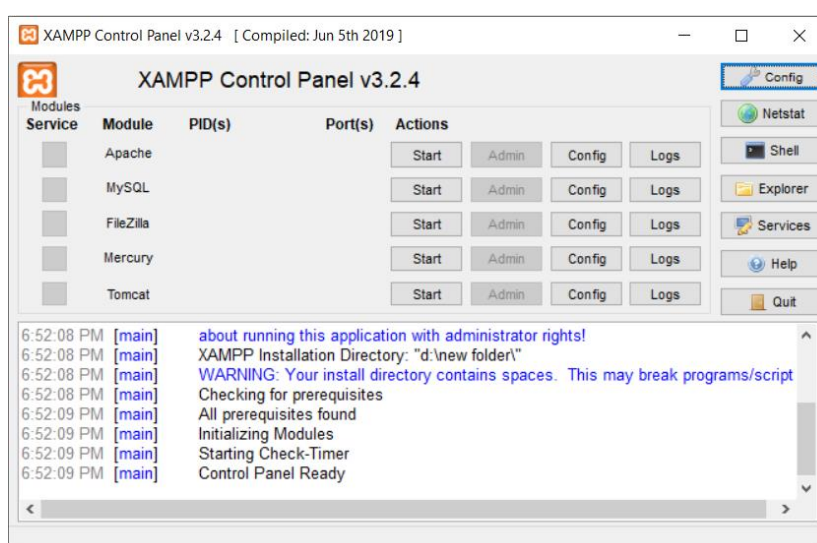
XAMPP Control Panel v3.2.4 [ Compiled: Jun 5th 2019 ]

XAMPP Control Panel v3.2.4

Config
Netstat
Shell
Explorer
Services
Help
Quit

Modules

| Service | Module | PID(s) | Port(s) | Actions | | | |
|---|---|---|---|---|---|---|---|
| | Apache | | | Start | Admin | Config | Logs |
| | MySQL | | | Start | Admin | Config | Logs |
| | FileZilla | | | Start | Admin | Config | Logs |
| | Mercury | | | Start | Admin | Config | Logs |
| | Tomcat | | | Start | Admin | Config | Logs |

6:52:08 PM [main] about running this application with administrator rights!
6:52:08 PM [main] XAMPP Installation Directory: "d:\new folder\"
6:52:08 PM [main] WARNING: Your install directory contains spaces. This may break programs/script
6:52:08 PM [main] Checking for prerequisites
6:52:09 PM [main] All prerequisites found
6:52:09 PM [main] Initializing Modules
6:52:09 PM [main] Starting Check-Timer
6:52:09 PM [main] Control Panel Ready